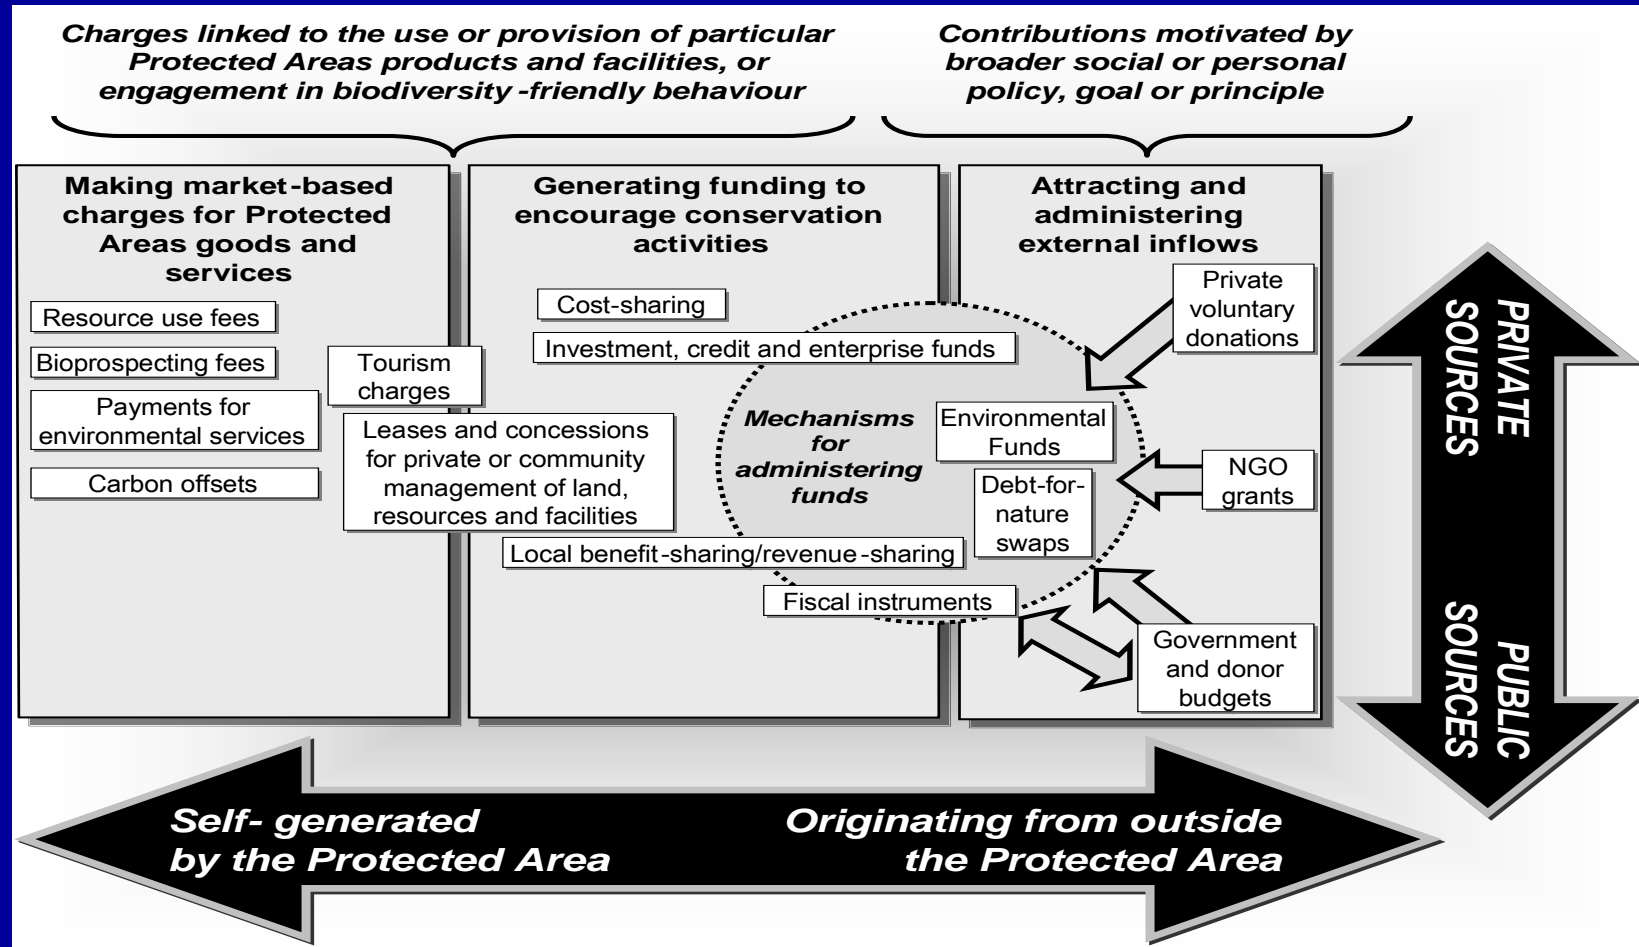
Charges linked to the use or provision of particular Protected Areas products and facilities, or engagement in biodiversity -friendly behaviour

Contributions motivated by broader social or personal policy, goal or principle

Making market-based charges for Protected Areas goods and services

Resource use fees

Bioprospecting fees

Payments for environmental services

Carbon offsets

Tourism charges

Generating funding to encourage conservation activities

Cost-sharing

Investment, credit and enterprise funds

Leases and concessions for private or community management of land, resources and facilities

Local benefit-sharing/revenue-sharing

Fiscal instruments

Mechanisms for administering funds

Environmental Funds

Debt-for-nature swaps

Attracting and administering external inflows

Private voluntary donations

NGO grants

Government and donor budgets

PRIVATE SOURCES

PUBLIC SOURCES

Self- generated by the Protected Area

Originating from outside the Protected Area